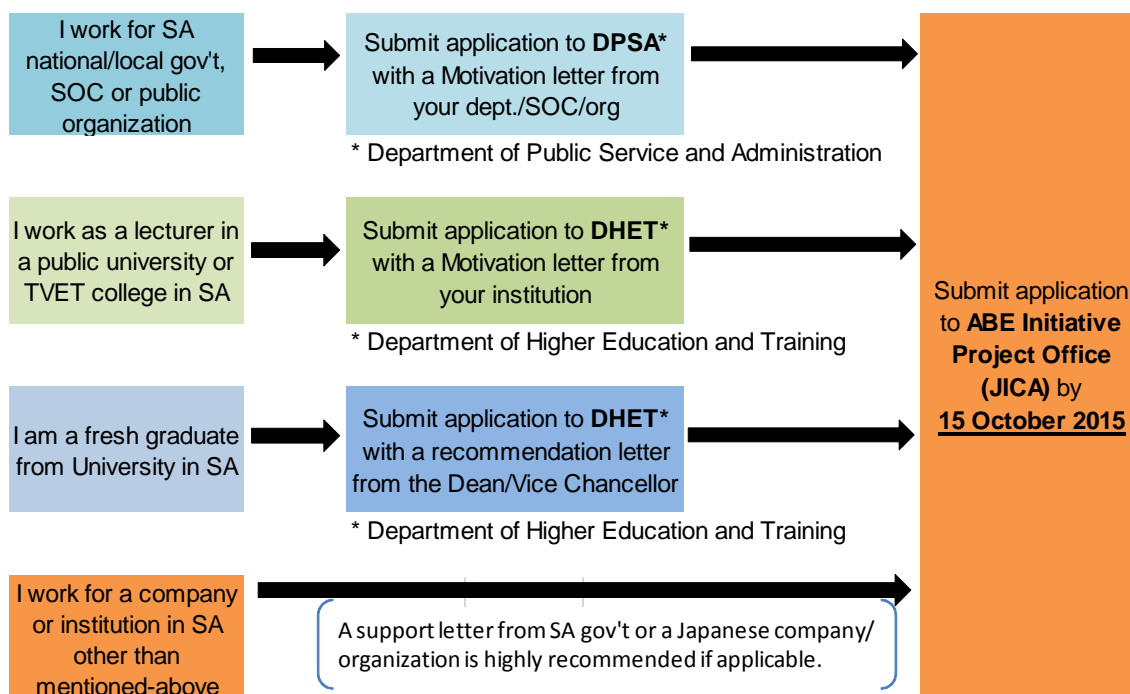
I work for SA national/local gov't, SOC or public organization

Submit application to **DPSA*** with a Motivation letter from your dept./SOC/org

* Department of Public Service and Administration

I work as a lecturer in a public university or TVET college in SA

Submit application to **DHET*** with a Motivation letter from your institution

* Department of Higher Education and Training

I am a fresh graduate from University in SA

Submit application to **DHET*** with a recommendation letter from the Dean/Vice Chancellor

* Department of Higher Education and Training

I work for a company or institution in SA other than mentioned-above

A support letter from SA gov't or a Japanese company/ organization is highly recommended if applicable.

Submit application to **ABE Initiative Project Office (JICA)** by **15 October 2015**